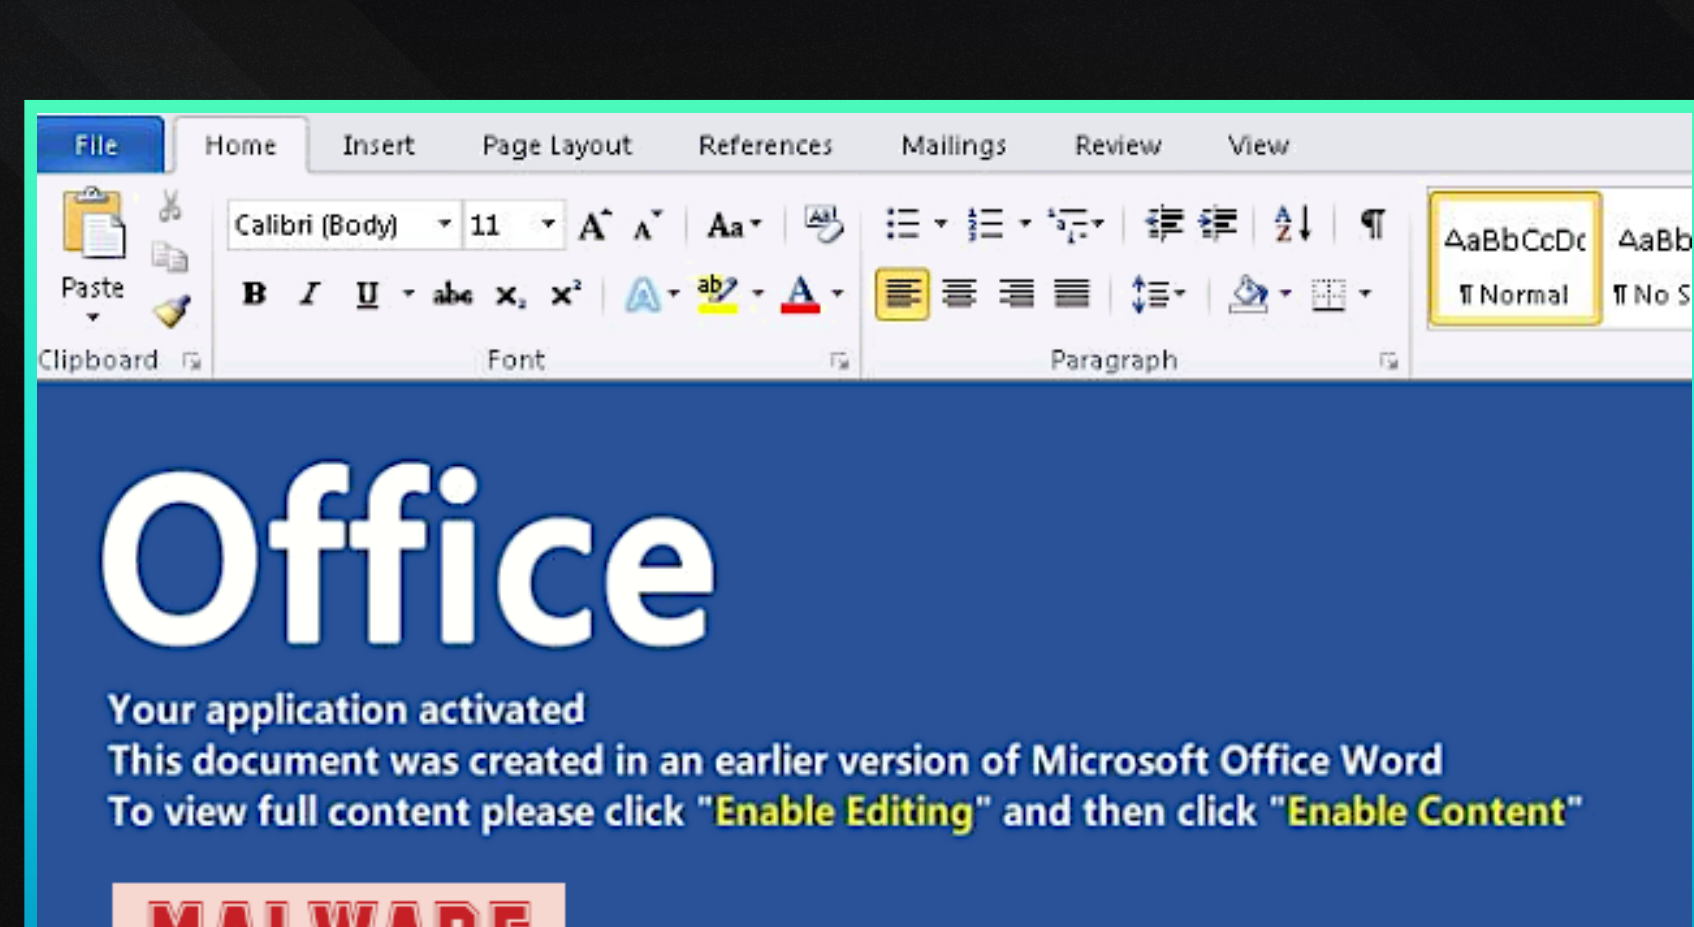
File Home Insert Page Layout References Mailings Review View

Paste

Clipboard

Calibri (Body) 11

A A Aa

B I U abc $x_2$ $x^2$

A ab A

Font

Paragraph

AaBbCcDc
¶ Normal

AaBb
¶ No S

Office

Your application activated
This document was created in an earlier version of Microsoft Office Word
To view full content please click "Enable Editing" and then click "Enable Content"

MALWARE